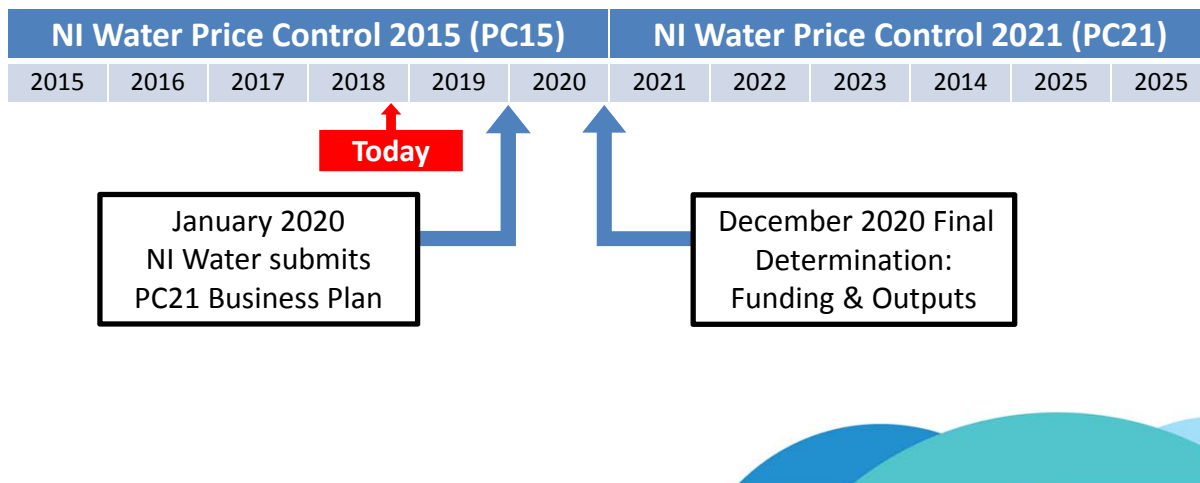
| NI Water Price Control 2015 (PC15) | | | | | | NI Water Price Control 2021 (PC21) | | | | | |
|---|---|---|---|---|---|---|---|---|---|---|---|
| 2015 | 2016 | 2017 | 2018 | 2019 | 2020 | 2021 | 2022 | 2023 | 2014 | 2025 | 2025 |

Today

January 2020
NI Water submits
PC21 Business Plan

December 2020 Final
Determination:
Funding & Outputs